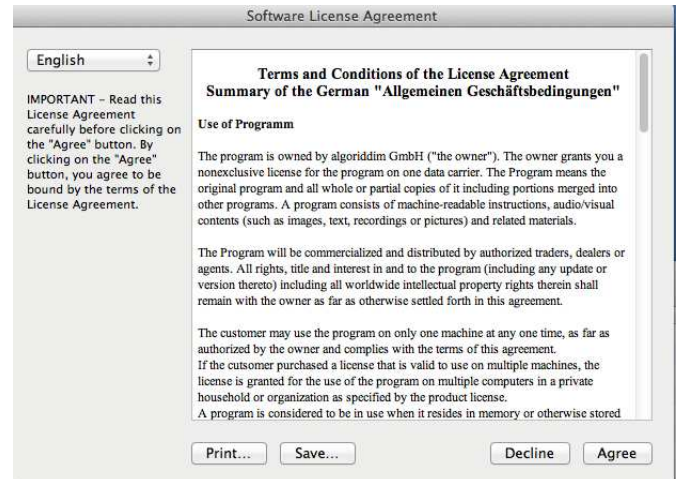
Software License Agreement

English

IMPORTANT – Read this License Agreement carefully before clicking on the "Agree" button. By clicking on the "Agree" button, you agree to be bound by the terms of the License Agreement.

Terms and Conditions of the License Agreement
Summary of the German "Allgemeinen Geschäftsbedingungen"

Use of Programm

The program is owned by algoriddim GmbH ("the owner"). The owner grants you a nonexclusive license for the program on one data carrier. The Program means the original program and all whole or partial copies of it including portions merged into other programs. A program consists of machine-readable instructions, audio/visual contents (such as images, text, recordings or pictures) and related materials.

The Program will be commercialized and distributed by authorized traders, dealers or agents. All rights, title and interest in and to the program (including any update or version thereto) including all worldwide intellectual property rights therein shall remain with the owner as far as otherwise settled forth in this agreement.

The customer may use the program on only one machine at any one time, as far as authorized by the owner and complies with the terms of this agreement.
If the cutsomer purchased a license that is valid to use on multiple machines, the license is granted for the use of the program on multiple computers in a private household or organization as specified by the product license.
A program is considered to be in use when it resides in memory or otherwise stored

Print... Save... Decline Agree